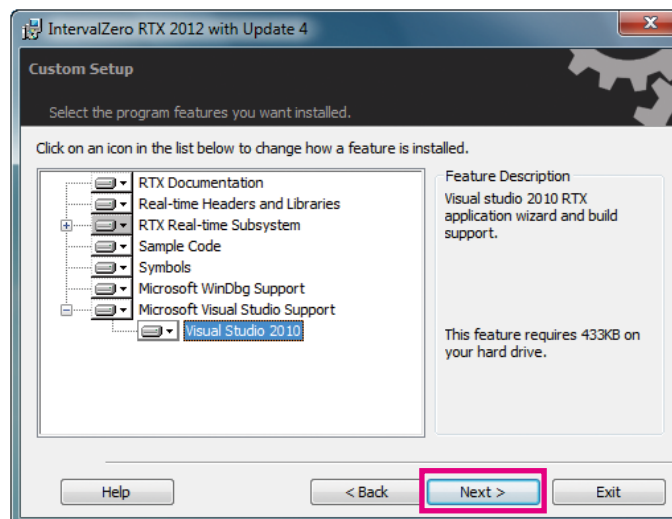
IntervalZero RTX 2012 with Update 4

Custom Setup

Select the program features you want installed.

Click on an icon in the list below to change how a feature is installed.

RTX Documentation
Real-time Headers and Libraries
RTX Real-time Subsystem
Sample Code
Symbols
Microsoft WinDbg Support
Microsoft Visual Studio Support
Visual Studio 2010

Feature Description
Visual studio 2010 RTX application wizard and build support.

This feature requires 433KB on your hard drive.

Help
< Back
Next >
Exit